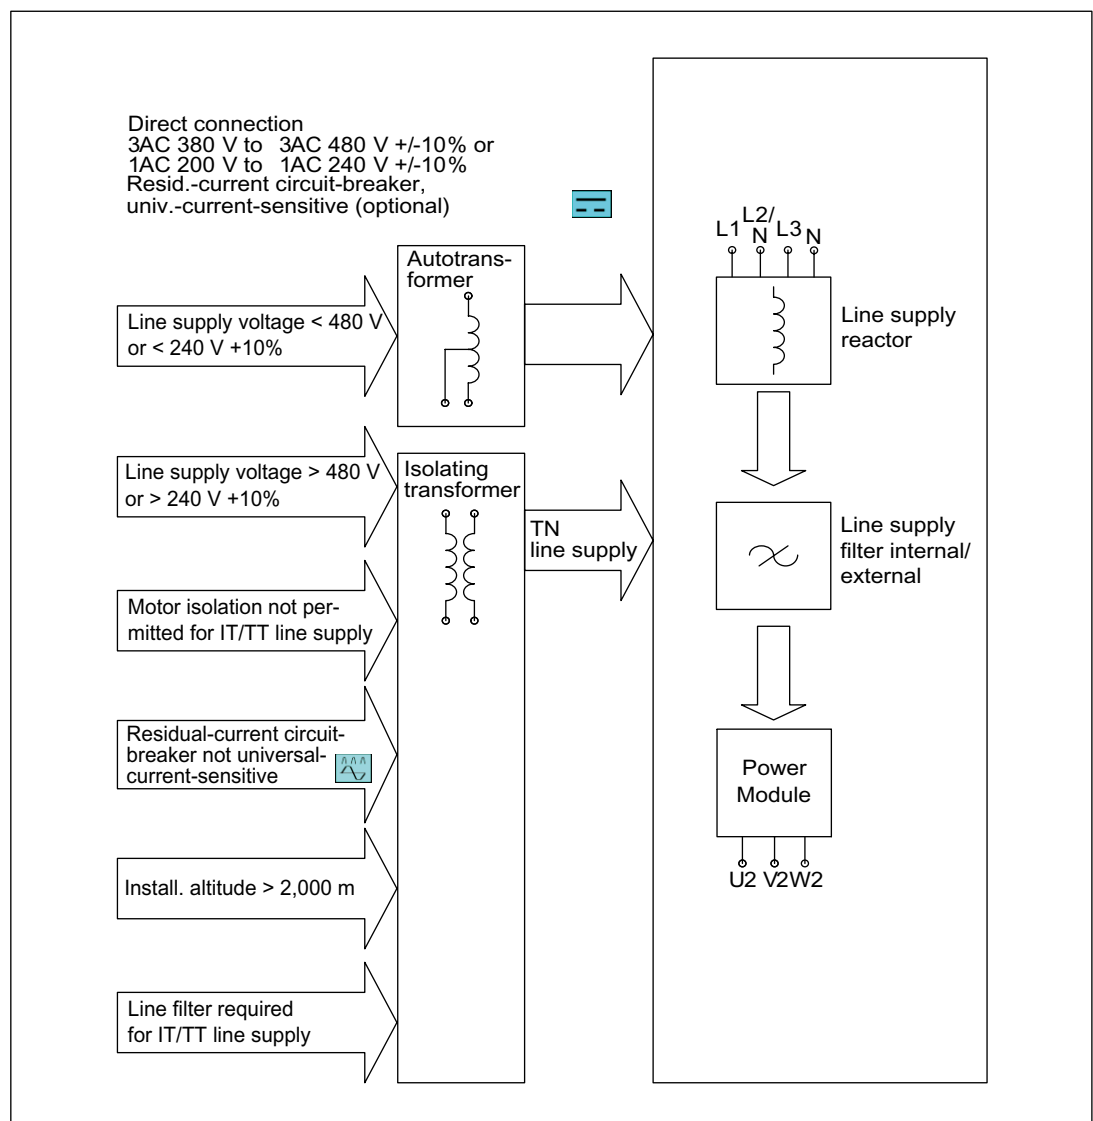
Direct connection
3AC 380 V to 3AC 480 V +/-10% or
1AC 200 V to 1AC 240 V +/-10%
Resid.-current circuit-breaker, univ.-current-sensitive (optional)

L1 L2/N L3 N

Autotransformer

Line supply voltage < 480 V or < 240 V +10%

Line supply reactor

Line supply voltage > 480 V or > 240 V +10%

Isolating transformer

TN line supply

Line supply filter internal/ external

Motor isolation not permitted for IT/TT line supply

Residual-current circuit-breaker not universal-current-sensitive

Power Module

U2 V2 W2

Install. altitude > 2,000 m

Line filter required for IT/TT line supply